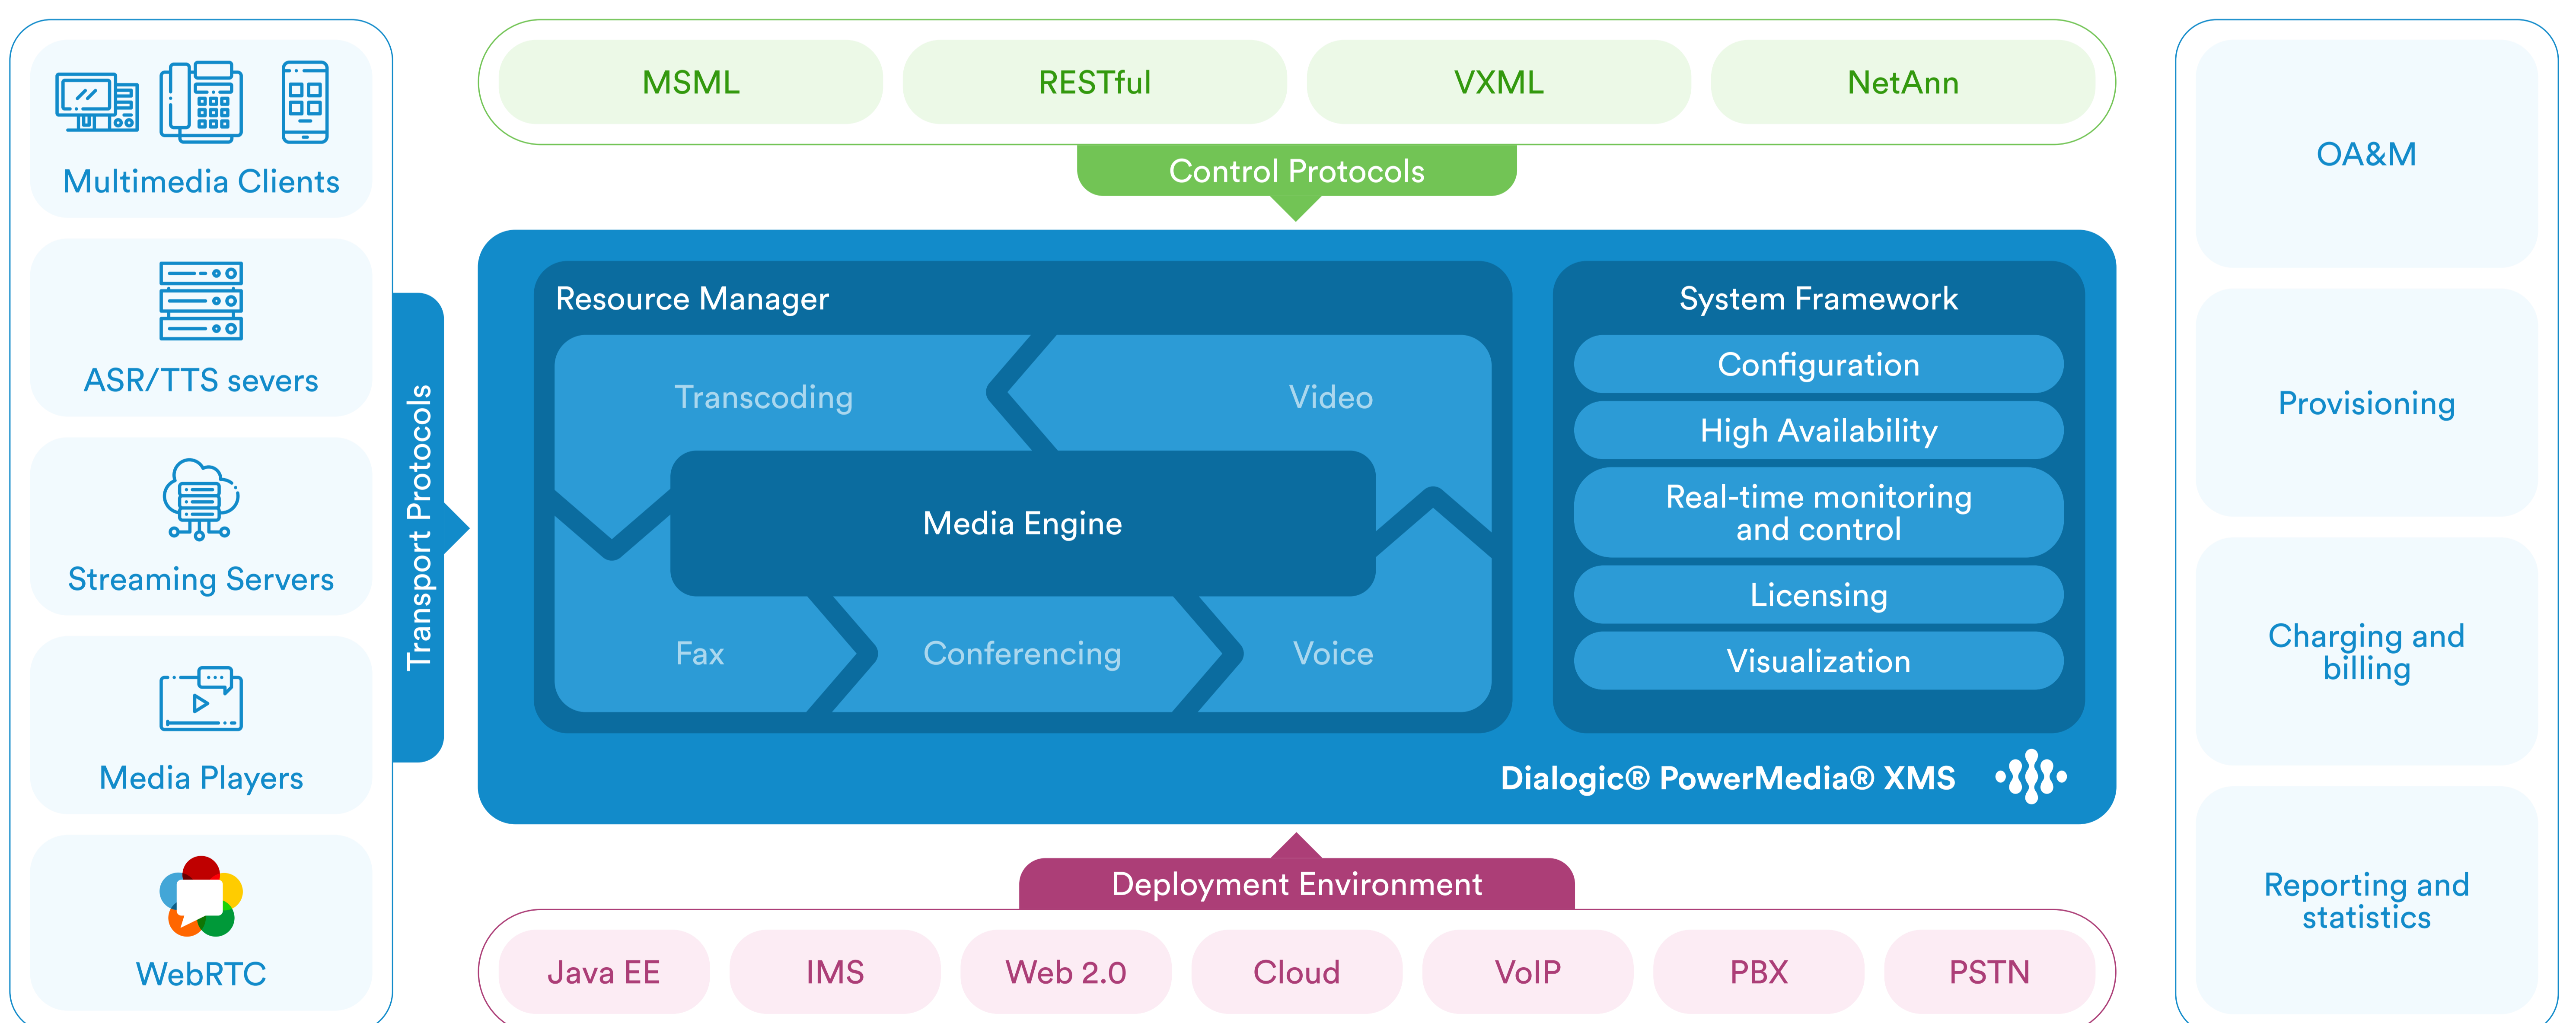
Multimedia Clients

ASR/TTS severs

Streaming Servers

Media Players

WebRTC

Transport Protocols

MSML

RESTful

VXML

NetAnn

Control Protocols

Resource Manager

Transcoding

Video

Media Engine

Fax

Conferencing

Voice

System Framework

Configuration

High Availability

Real-time monitoring and control

Licensing

Visualization

Dialogic® PowerMedia® XMS

Deployment Environment

Java EE

IMS

Web 2.0

Cloud

VoIP

PBX

PSTN

OA&M

Provisioning

Charging and billing

Reporting and statistics